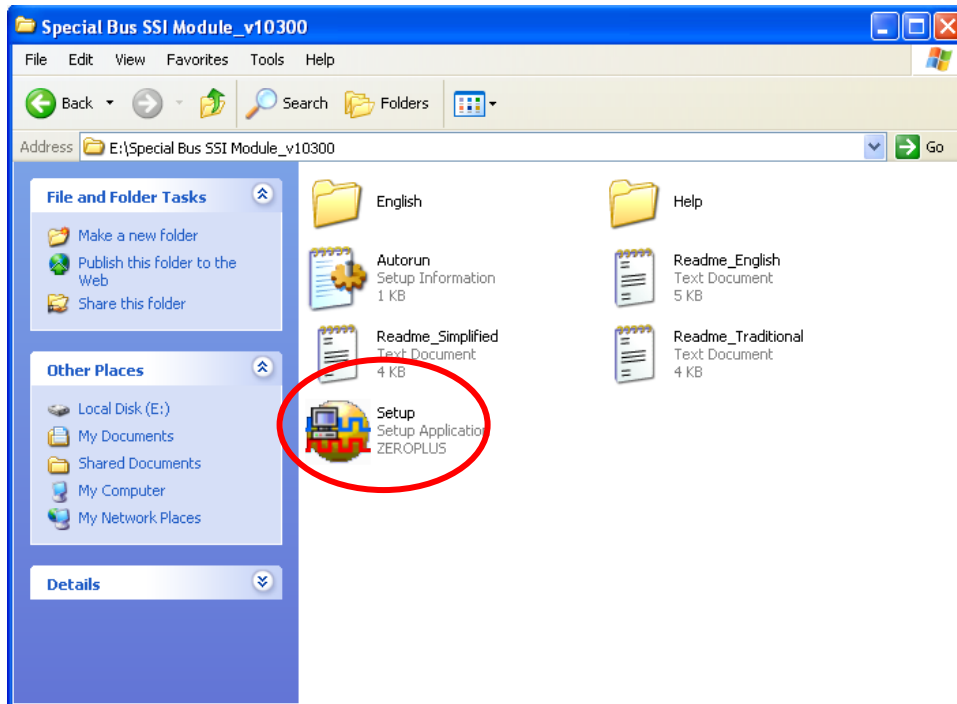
Special Bus SSI Module_v10300

File Edit View Favorites Tools Help

Back Search Folders

Address E:\Special Bus SSI Module_v10300 Go

File and Folder Tasks

Make a new folder
Publish this folder to the Web
Share this folder

Other Places

Local Disk (E:)
My Documents
Shared Documents
My Computer
My Network Places

Details

English

Help

Autorun
Setup Information
1 KB

Readme_English
Text Document
5 KB

Readme_Simplified
Text Document
4 KB

Readme_Traditional
Text Document
4 KB

Setup
Setup Application
ZEROPLUS